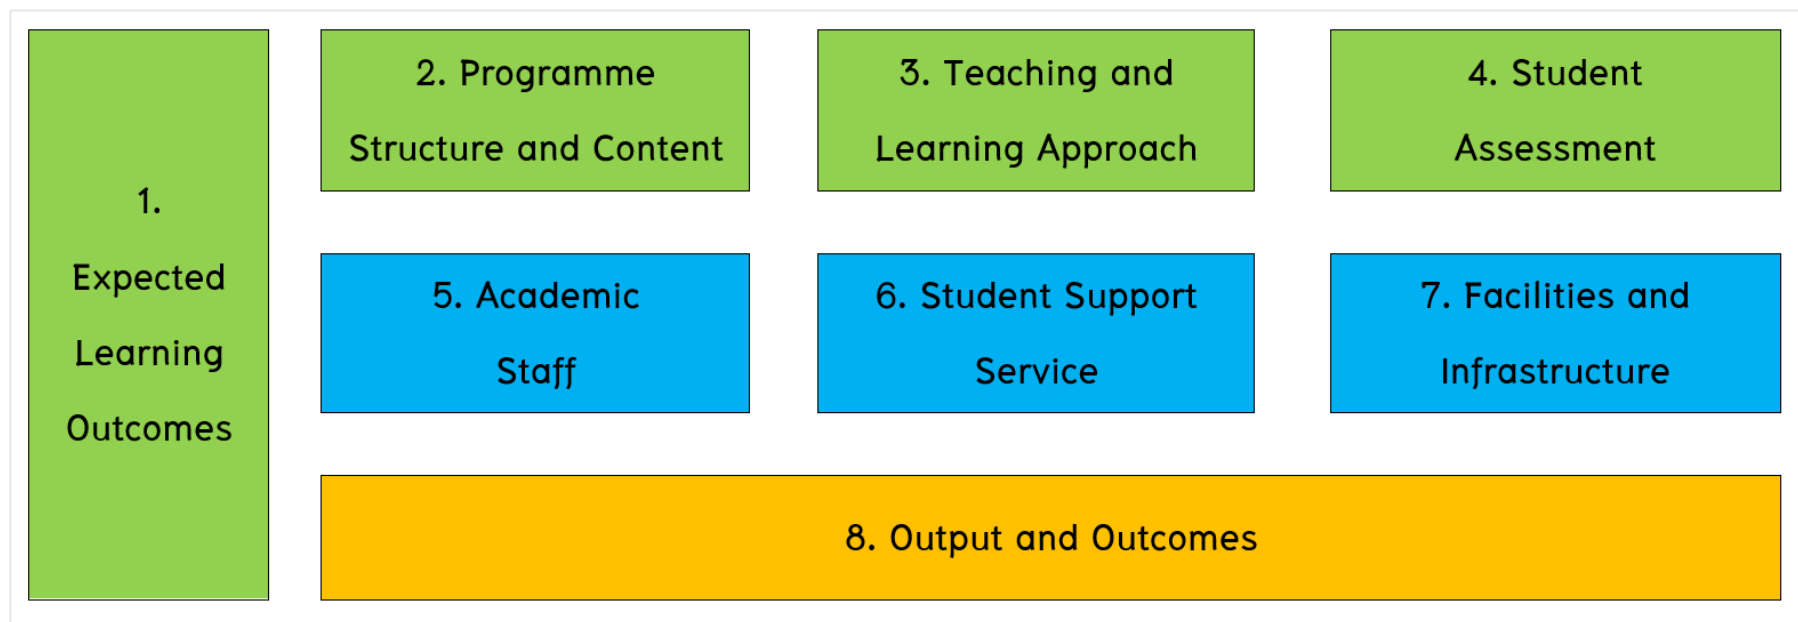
1. Expected Learning Outcomes

2. Programme Structure and Content

3. Teaching and Learning Approach

4. Student Assessment

5. Academic Staff

6. Student Support Service

7. Facilities and Infrastructure

8. Output and Outcomes